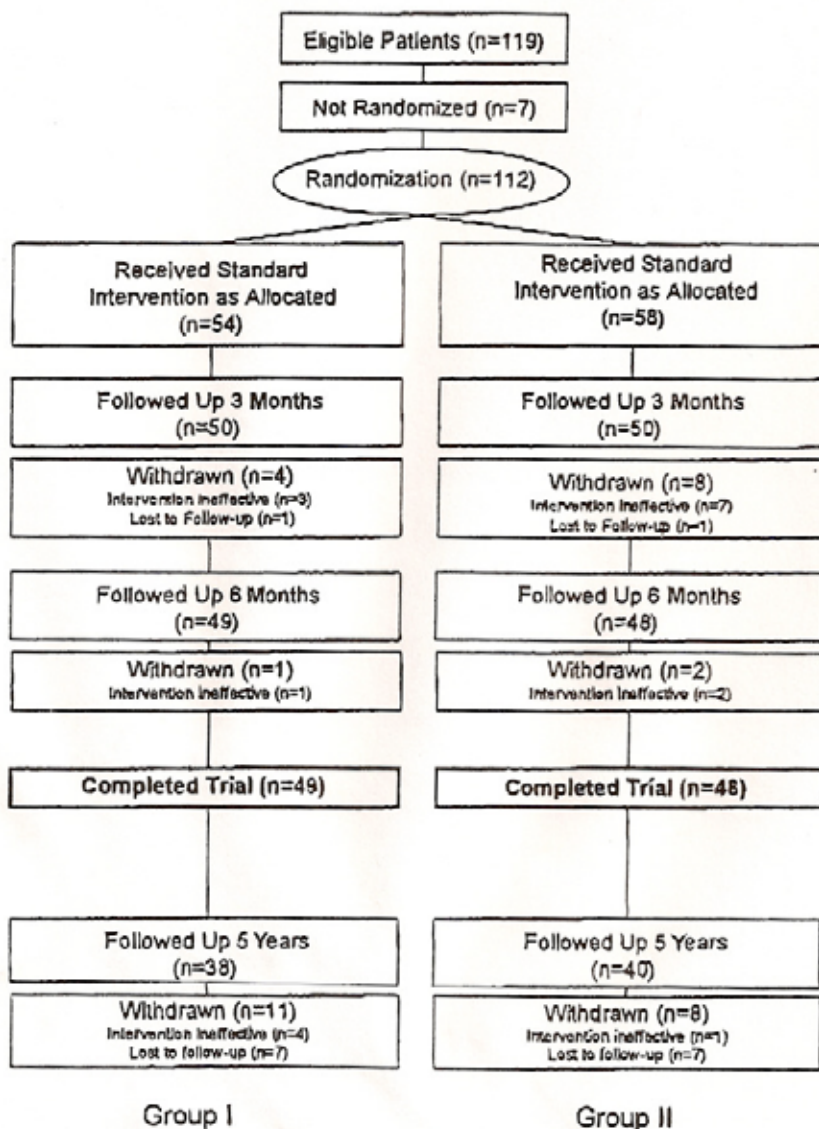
Eligible Patients (n=119)

Not Randomized (n=7)

Randomization (n=112)

Received Standard Intervention as Allocated (n=54)

Followed Up 3 Months (n=50)

Withdrawn (n=4)
Intervention ineffective (n=3)
Lost to Follow-up (n=1)

Followed Up 6 Months (n=49)

Withdrawn (n=1)
Intervention ineffective (n=1)

Completed Trial (n=49)

Followed Up 5 Years (n=38)

Withdrawn (n=11)
Intervention ineffective (n=4)
Lost to follow-up (n=7)

Group I

Received Standard Intervention as Allocated (n=58)

Followed Up 3 Months (n=50)

Withdrawn (n=8)
Intervention ineffective (n=7)
Lost to Follow-up (n=1)

Followed Up 6 Months (n=48)

Withdrawn (n=2)
Intervention ineffective (n=2)

Completed Trial (n=48)

Followed Up 5 Years (n=40)

Withdrawn (n=8)
Intervention ineffective (n=1)
Lost to follow-up (n=7)

Group II